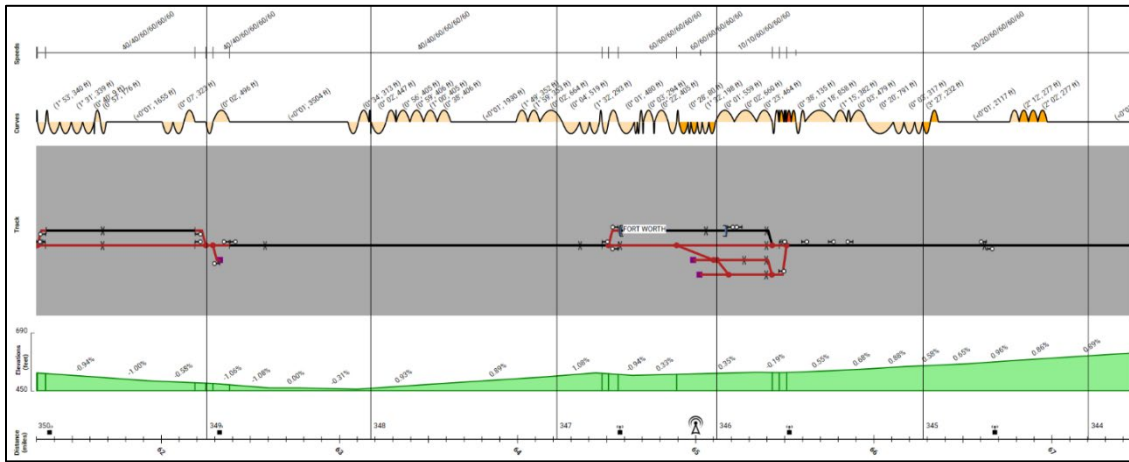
Speeds
40/40/60/60/60/60
40/40/60/60/60/60
40/40/60/60/60/60
60/60/60/60/60/60
60/60/60/60/60/60
10/10/60/60/60/60
20/20/60/60/60/60

Curves
(1° 53', 340 ft)
(1° 31', 359 ft)
(0° 46', 8 ft)
(0° 57', 176 ft)
(+0° 01', 1655 ft)
(0° 07', 323 ft)
(0° 02', 496 ft)
(+0° 01', 3504 ft)
(0° 54', 313 ft)
(0° 02', 447 ft)
(0° 56', 405 ft)
(0° 59', 405 ft)
(1° 00', 405 ft)
(0° 28', 406 ft)
(+0° 01', 1930 ft)
(1° 49', 255 ft)
(1° 58', 353 ft)
(0° 02', 664 ft)
(0° 04', 519 ft)
(1° 32', 293 ft)
(0° 01', 480 ft)
(0° 03', 294 ft)
(0° 32', 405 ft)
(0° 39', 80 ft)
(1° 22', 198 ft)
(0° 01', 559 ft)
(0° 02', 640 ft)
(0° 23', 464 ft)
(0° 38', 135 ft)
(0° 19', 658 ft)
(1° 19', 382 ft)
(0° 03', 479 ft)
(0° 20', 761 ft)
(0° 05', 317 ft)
(3° 27', 232 ft)
(+0° 01', 2117 ft)
(2° 12', 277 ft)
(2° 02', 277 ft)
(+0

Track
FORT WORTH

690
Elevations (feet)
450
-0.94%
-1.00%
-0.58%
1.04%
-1.06%
0.00%
-0.31%
0.63%
0.89%
1.08%
-0.94%
0.37%
0.35%
-0.19%
0.55%
0.68%
0.68%
0.58%
0.65%
0.96%
0.86%
0.69%

Distance (miles)
350
349
348
347
346
345
344